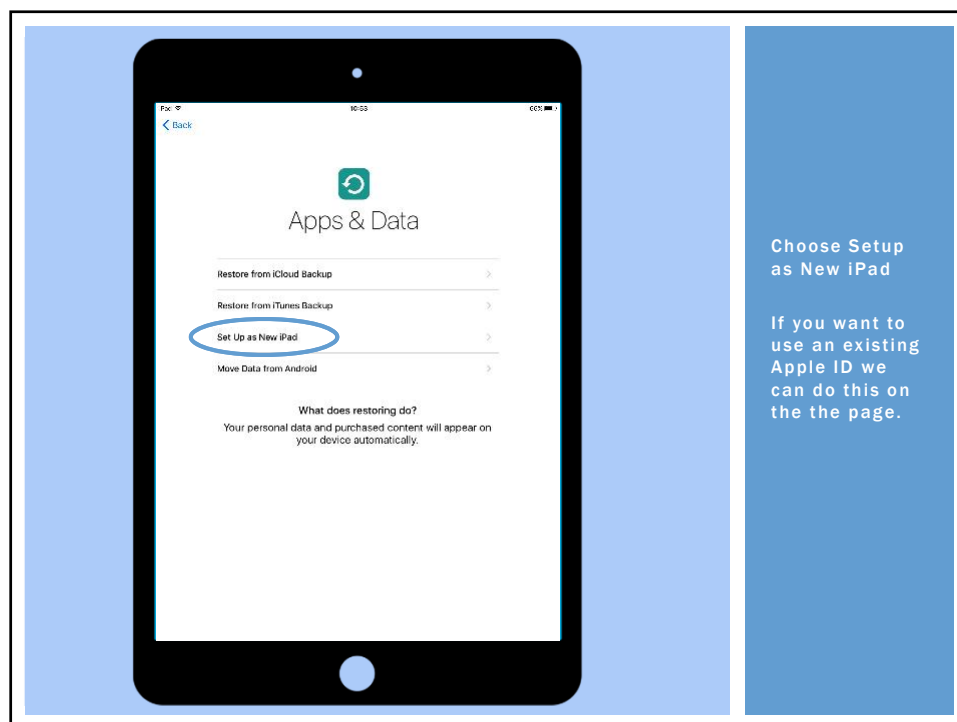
iPad
10:55
66%

Back

Apps & Data

Restore from iCloud Backup

Restore from iTunes Backup

Set Up as New iPad

Move Data from Android

What does restoring do?
Your personal data and purchased content will appear on your device automatically.

Choose Setup as New iPad

If you want to use an existing Apple ID we can do this on the the page.